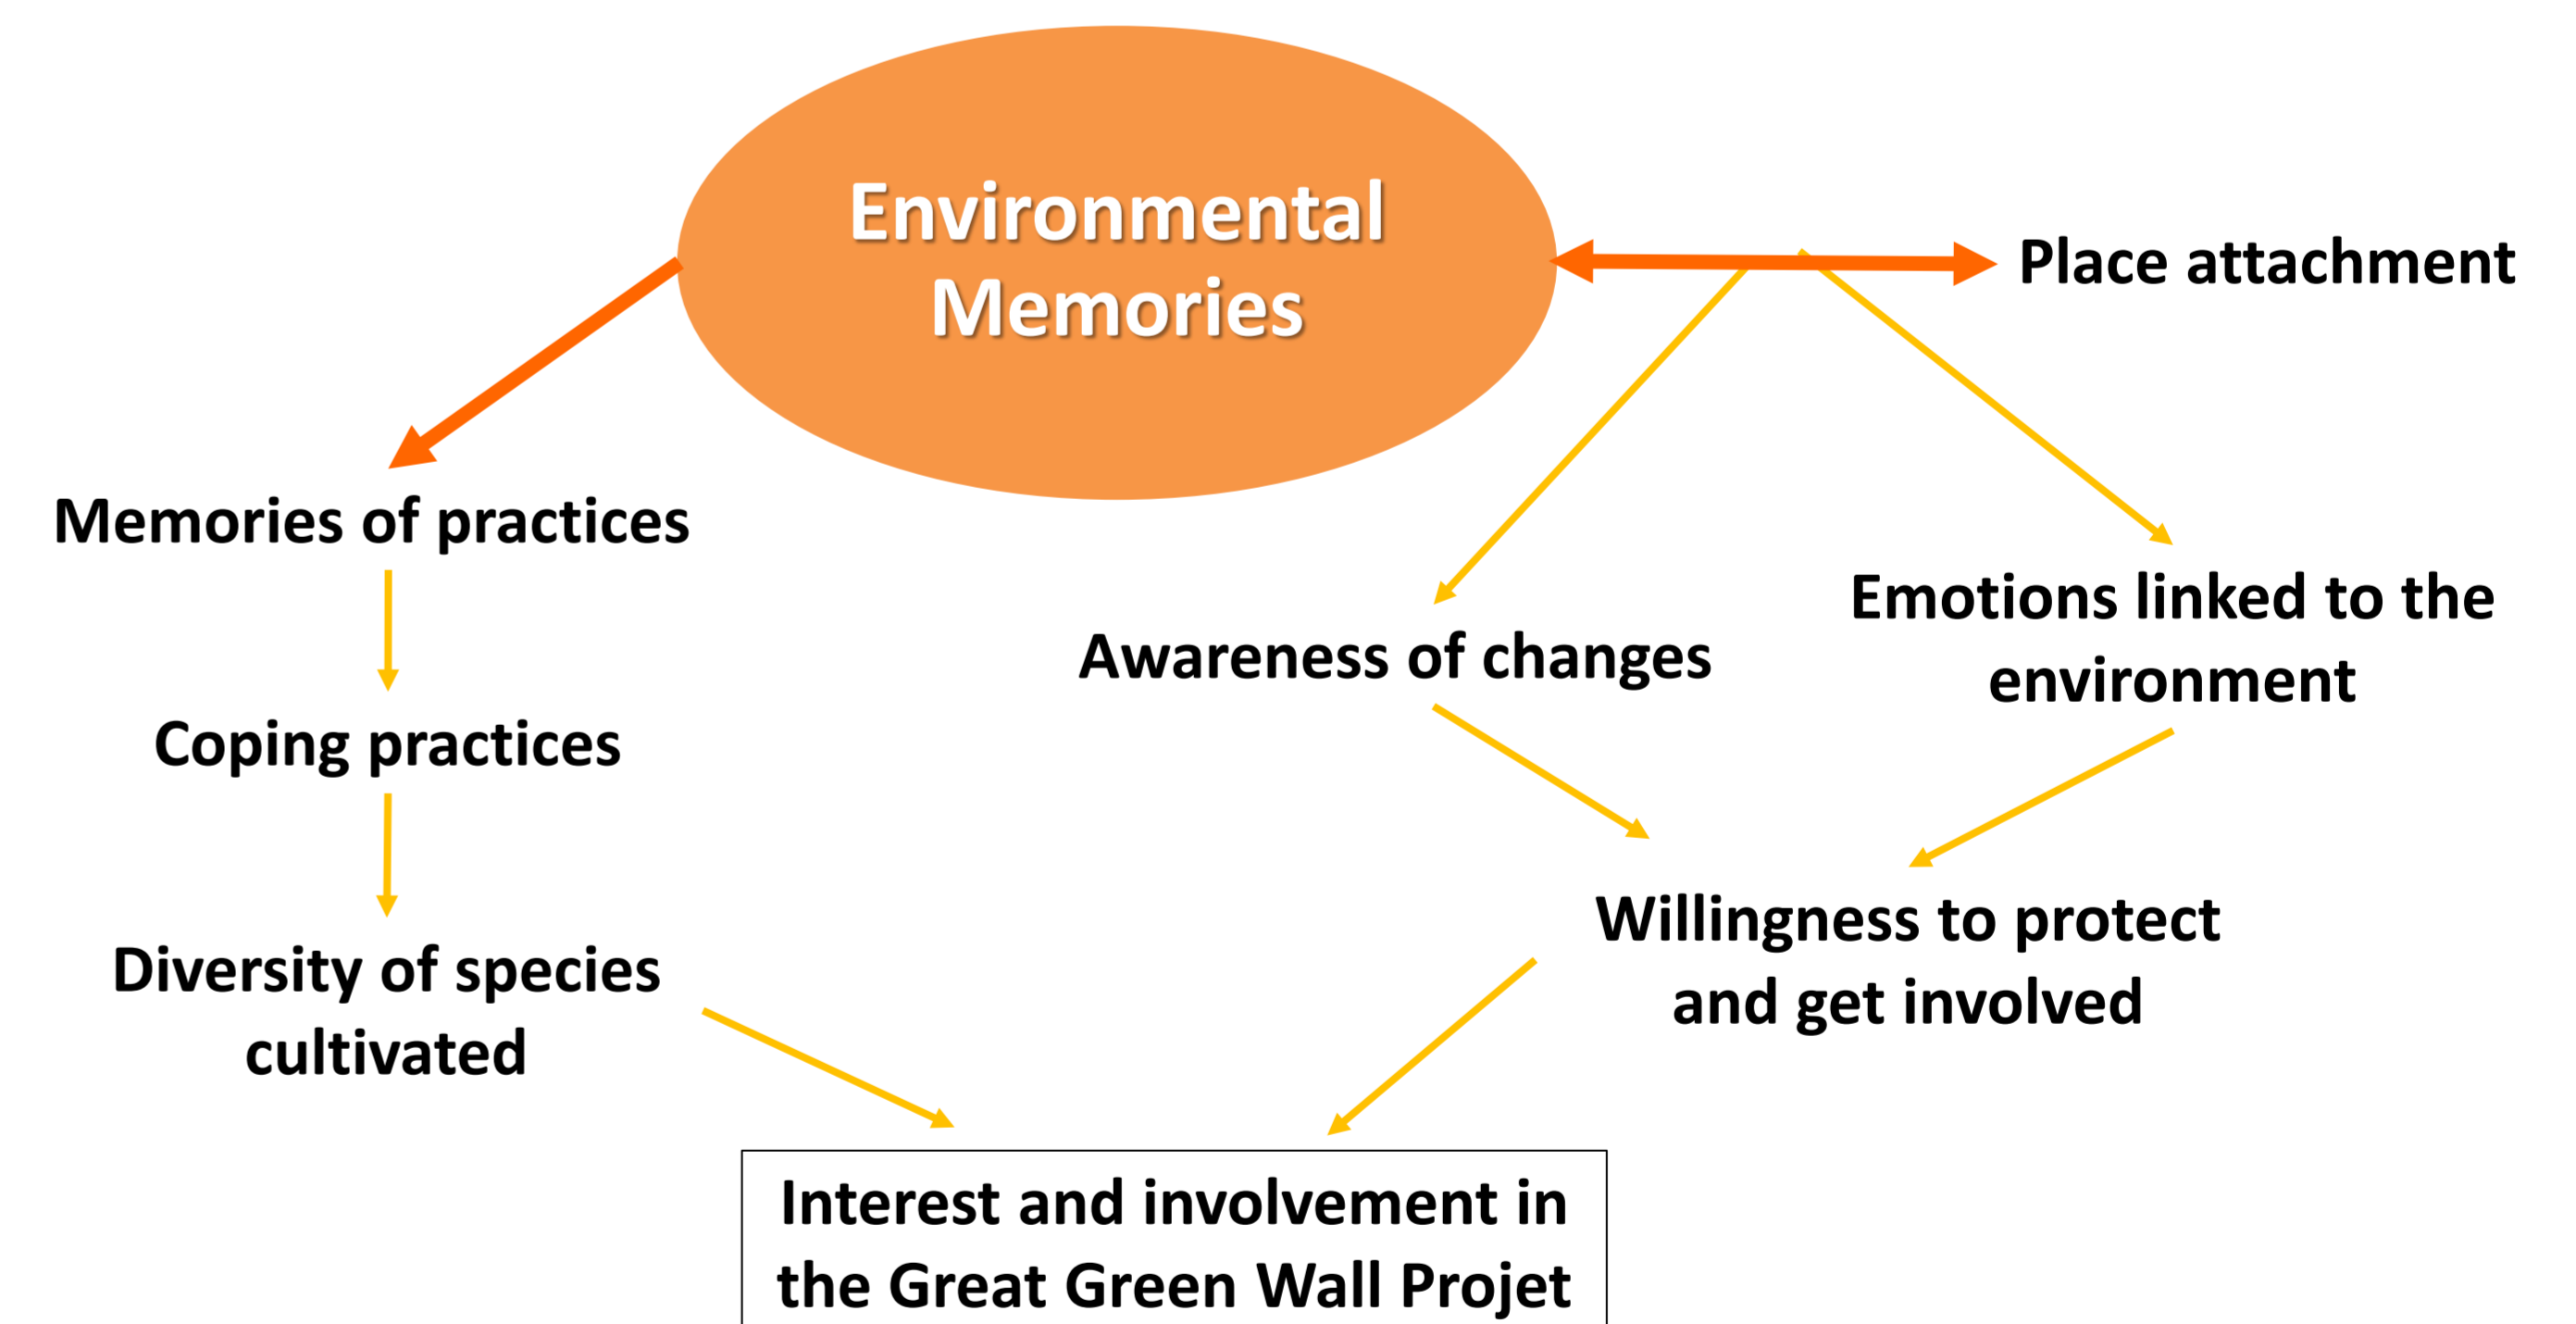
Environmental Memories

Place attachment

Memories of practices

Coping practices

Diversity of species cultivated

Awareness of changes

Emotions linked to the environment

Willingness to protect and get involved

Interest and involvement in the Great Green Wall Projet